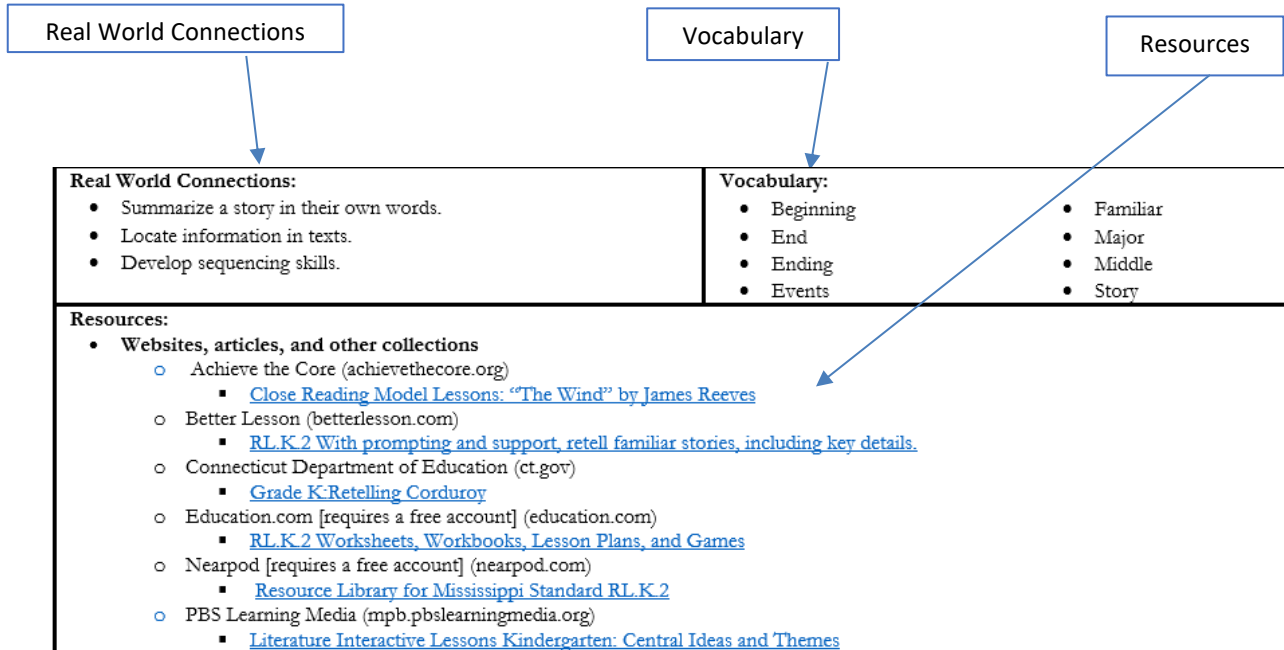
Real World Connections

Vocabulary

Resources

**Real World Connections:**
- Summarize a story in their own words.
- Locate information in texts.
- Develop sequencing skills.

**Vocabulary:**
- Beginning
- End
- Ending
- Events
- Familiar
- Major
- Middle
- Story

**Resources:**
- **Websites, articles, and other collections**
  - Achieve the Core (achievethecore.org)
    - Close Reading Model Lessons: "The Wind" by James Reeves
  - Better Lesson (betterlesson.com)
    - RL.K.2 With prompting and support, retell familiar stories, including key details.
  - Connecticut Department of Education (ct.gov)
    - Grade K:Retelling Corduroy
  - Education.com [requires a free account] (education.com)
    - RL.K.2 Worksheets, Workbooks, Lesson Plans, and Games
  - Nearpod [requires a free account] (nearpod.com)
    - Resource Library for Mississippi Standard RL.K.2
  - PBS Learning Media (mpb.pbslearningmedia.org)
    - Literature Interactive Lessons Kindergarten: Central Ideas and Themes